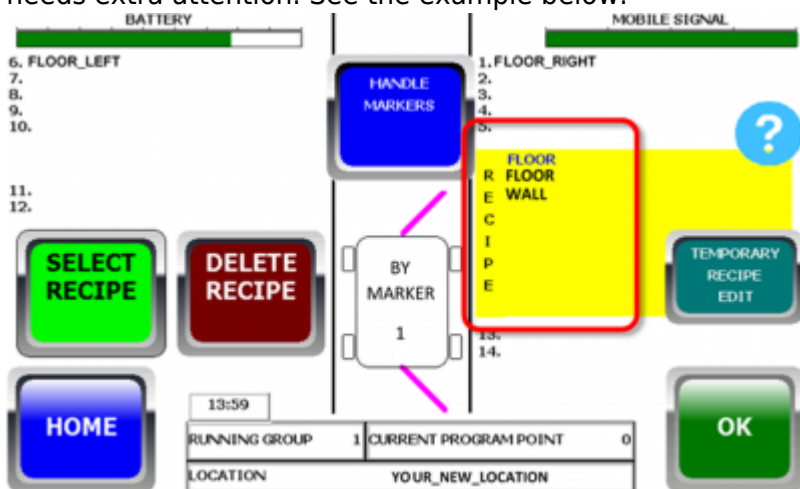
needs extra attention. See the example below.

BATTERY

MOBILE SIGNAL

6. FLOOR_LEFT
7.
8.
9.
10.

11.
12.

HANDLE MARKERS

1. FLOOR_RIGHT
2.
3.
4.
5.

?

RECIPE

FLOOR
FLOOR
WALL

13.
14.

SELECT RECIPE

DELETE RECIPE

BY MARKER
1

TEMPORARY RECIPE EDIT

HOME

13:59

OK

| RUNNING GROUP | 1 | CURRENT PROGRAM POINT | 0 |
|---|---|---|---|
| LOCATION | YOUR_NEW_LOCATION | | |